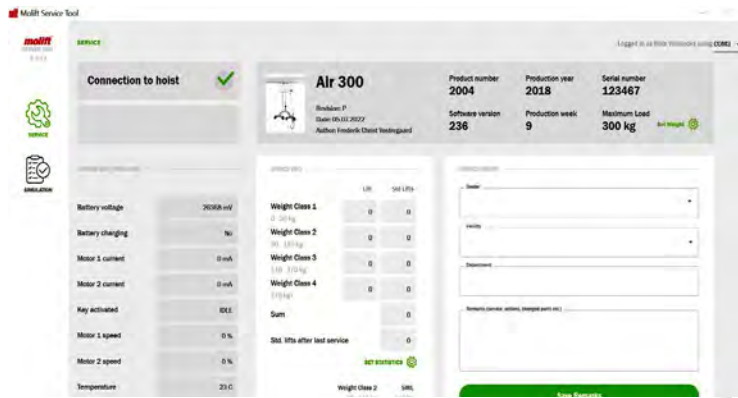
Molift Service Tool

molift

SERVICE

SERVICE

SIMULATION

Logged in as Bitte Hansson using COM1

Connection to hoist

Air 300

Revision: P
Date: 05.01.2022
Author: Frederik Christ Vestergaard

Product number
2004

Production year
2018

Serial number
123467

Software version
236

Production week
9

Maximum Load
300 kg

Set Weight

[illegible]

Battery voltage | 26568 mV
Battery charging | No
Motor 1 current | 0 mA
Motor 2 current | 0 mA
Key activated | IDLE
Motor 1 speed | 0 %
Motor 2 speed | 0 %
Temperature | 23 C

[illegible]

| | Lift | Std Lifts |
|---|---|---|
| Weight Class 1 0 - 50 kg | 0 | 0 |
| Weight Class 2 50 - 100 kg | 0 | 0 |
| Weight Class 3 100 - 150 kg | 0 | 0 |
| Weight Class 4 150 kg+ | 0 | 0 |
| Sum | | 0 |
| Std. lifts after last service | | 0 |

SET STATISTICS

Weight Class 2 SWL

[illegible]

Dealer

Facility

Department

Remarks (service, actions, changed parts etc.)

Save Remarks